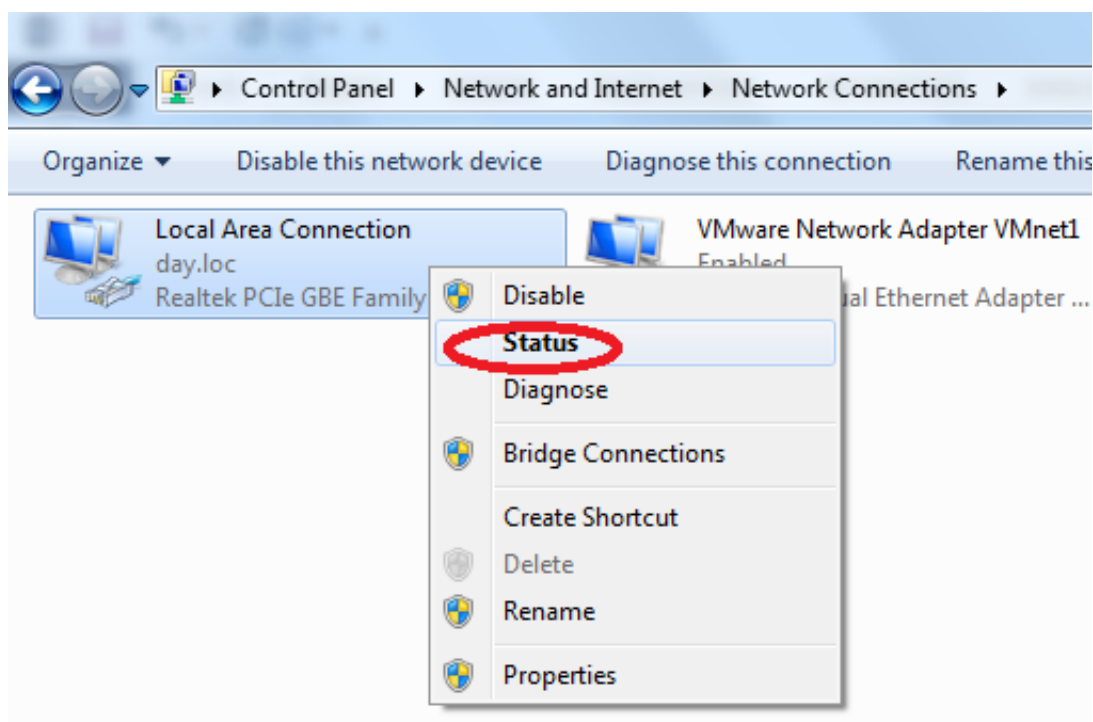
▸ Control Panel ▸ Network and Internet ▸ Network Connections ▸

Organize ▾ Disable this network device Diagnose this connection Rename this

Local Area Connection
day.loc
Realtek PCIe GBE Family

VMware Network Adapter VMnet1
Enabled
ual Ethernet Adapter ...

Disable
Status
Diagnose
Bridge Connections
Create Shortcut
Delete
Rename
Properties